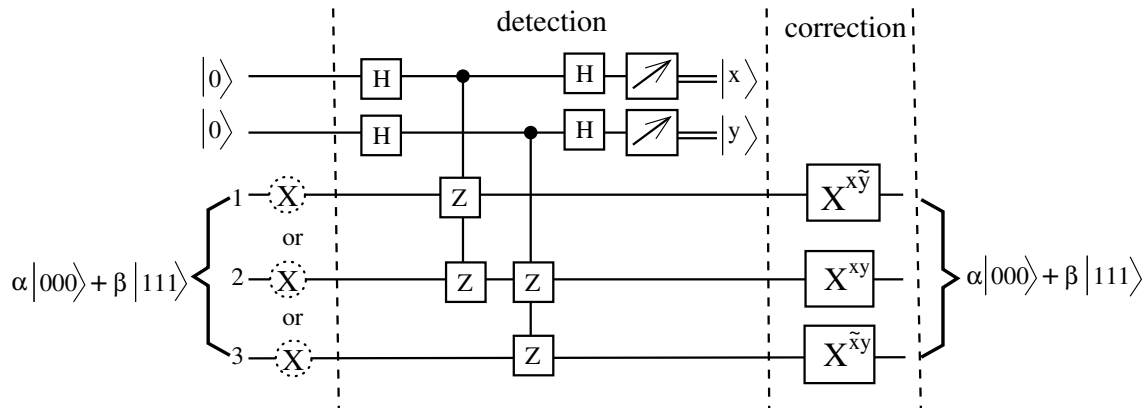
detection

correction

$|0\rangle$

H

H

$|x\rangle$

$|0\rangle$

H

H

$|y\rangle$

1

X

Z

$X^{x\tilde{y}}$

or

$\alpha|000\rangle + \beta|111\rangle$

2

X

Z

Z

$X^{xy}$

$\alpha|000\rangle + \beta|111\rangle$

or

3

X

Z

$X^{\tilde{x}y}$